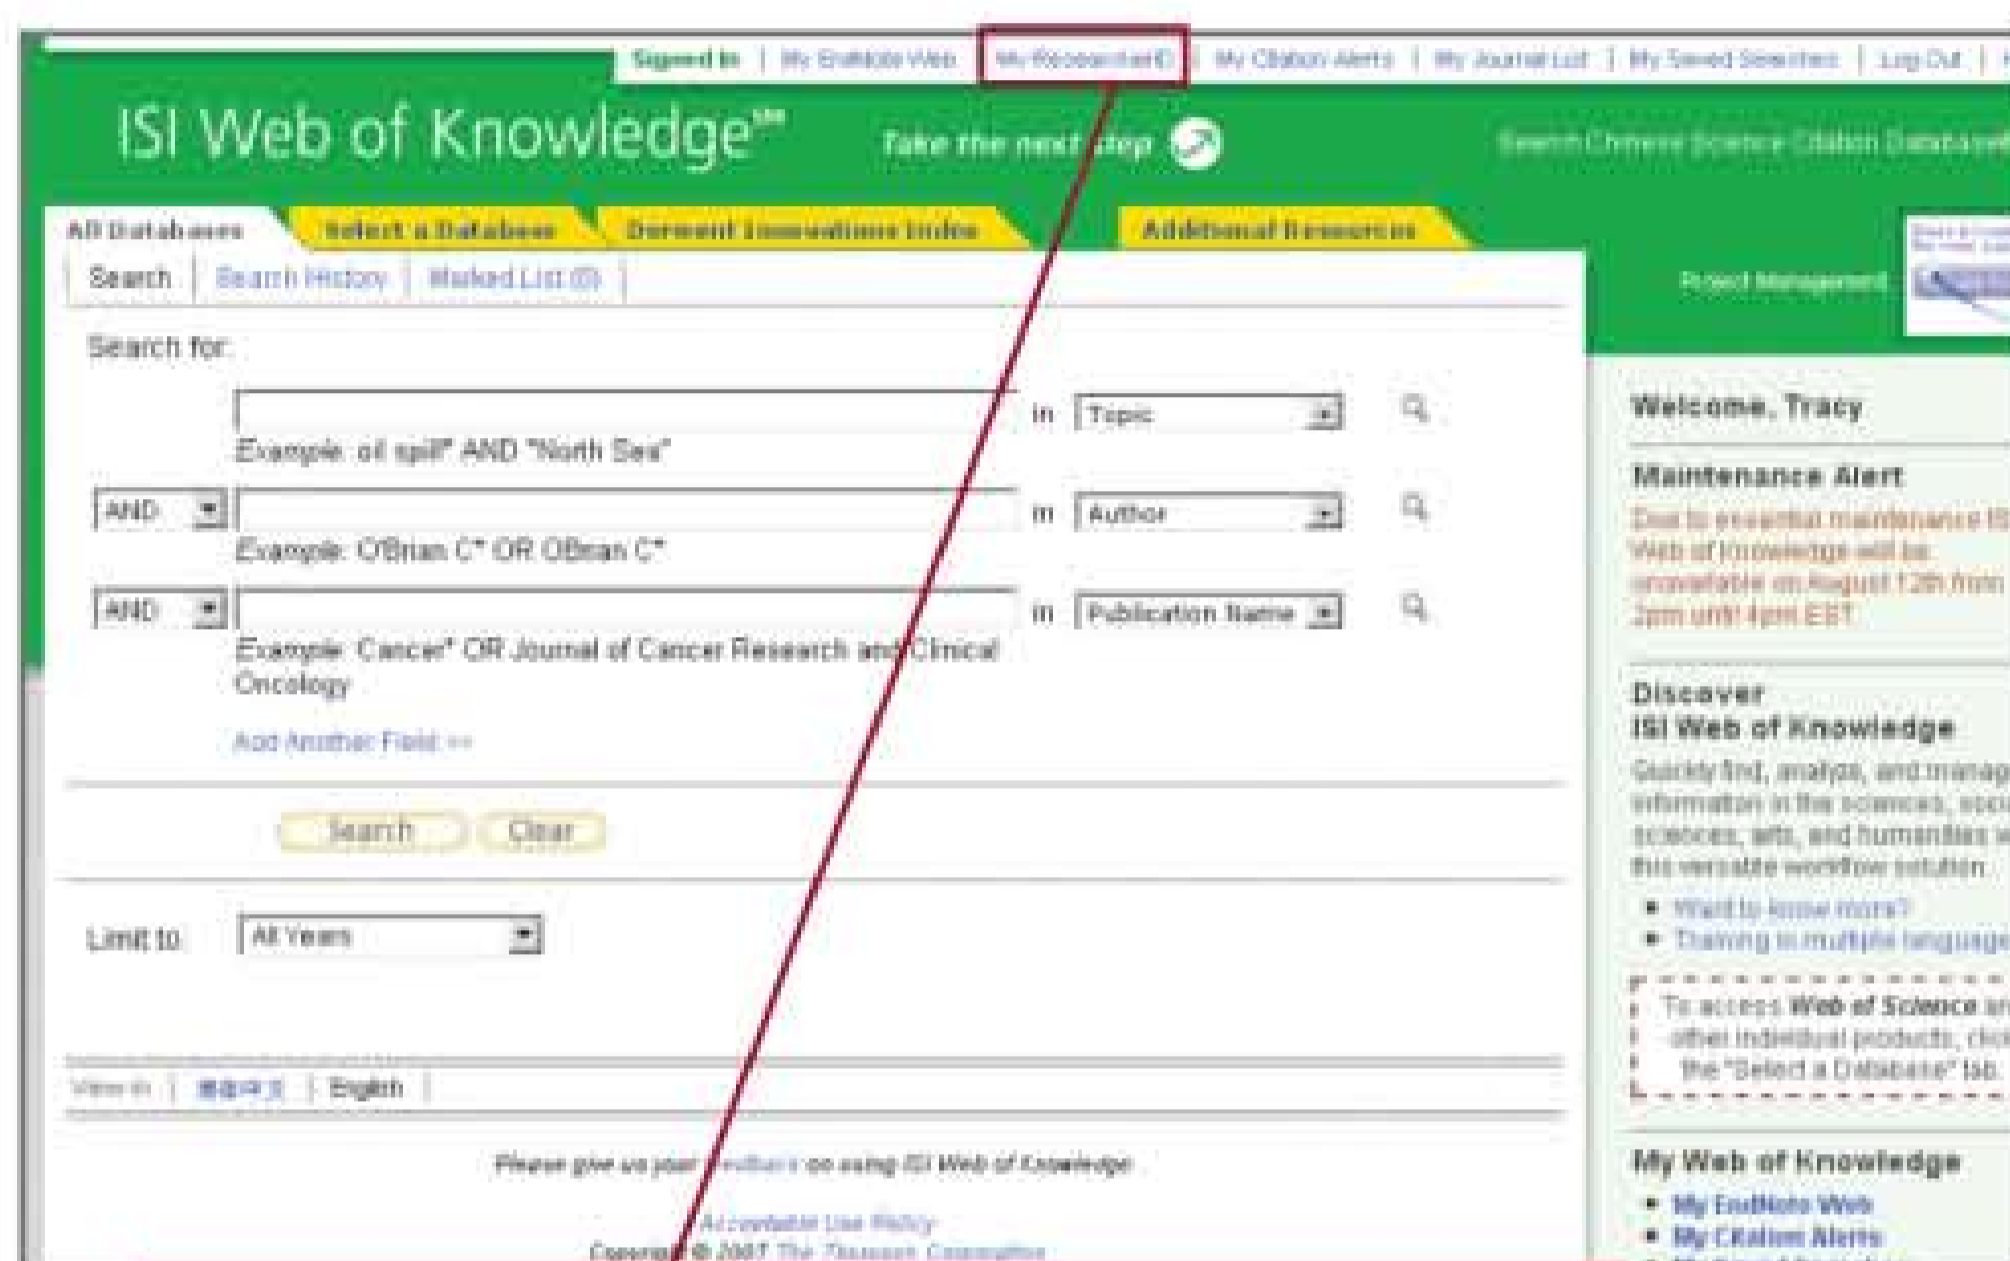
Signed In | My EndNote Web | My ResearcherID | My Citation Alerts | My Journal List | My Saved Searches | Log Out |

ISI Web of Knowledge℠ Take the next step

Search Chinese Science Citation Database

All Databases | Select a Database | Derwent Innovations Index | Additional Resources

Search | Search History | Marked List (0)

Project Management

Search for:

in Topic

Example: oil spill* AND "North Sea"

AND in Author

Example: O'Brian C* OR OBrian C*

AND in Publication Name

Example: Cancer* OR Journal of Cancer Research and Clinical Oncology

Add Another Field >>

Search Clear

Limit to: All Years

View in | 简体中文 | English |

Please give us your feedback on using ISI Web of Knowledge.

Acceptable Use Policy

Copyright © 2007 The Thomson Corporation

Welcome, Tracy

Maintenance Alert

Due to essential maintenance ISI Web of Knowledge will be unavailable on August 12th from 2pm until 4pm EST

Discover ISI Web of Knowledge

Quickly find, analyze, and manag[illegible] information in the sciences, soci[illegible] sciences, arts, and humanities w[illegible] this versatile workflow solution.

• Want to know more?
• Training in multiple language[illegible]

To access Web of Science an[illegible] other individual products, clic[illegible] the "Select a Database" tab.

My Web of Knowledge

• My EndNote Web
• My Citation Alerts